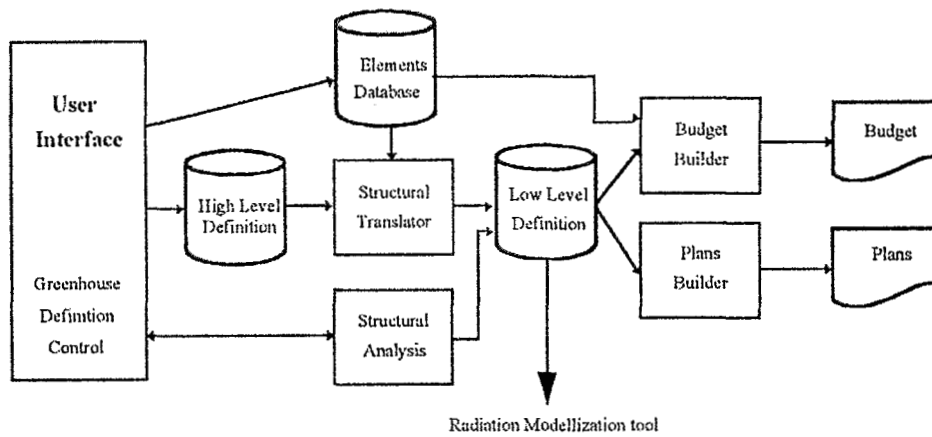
User Interface

Greenhouse Defintion Control

Elements Database

High Level Definition

Structural Translator

Structural Analysis

Low Level Definition

Budget Builder

Plans Builder

Budget

Plans

Radiation Modellization tool